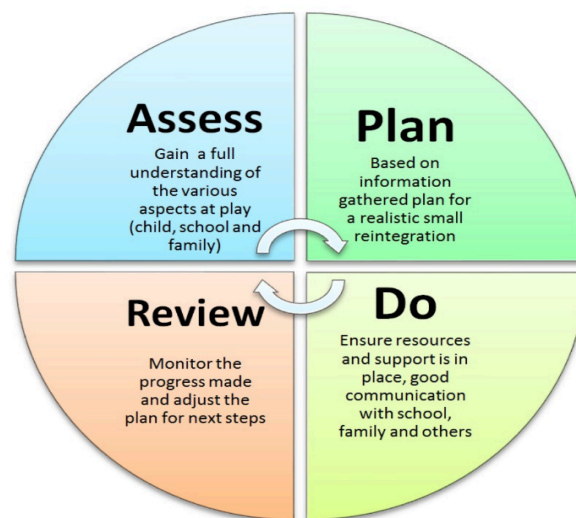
Assess
Gain a full understanding of the various aspects at play (child, school and family)

Plan
Based on information gathered plan for a realistic small reintegration

Review
Monitor the progress made and adjust the plan for next steps

Do
Ensure resources and support is in place, good communication with school, family and others